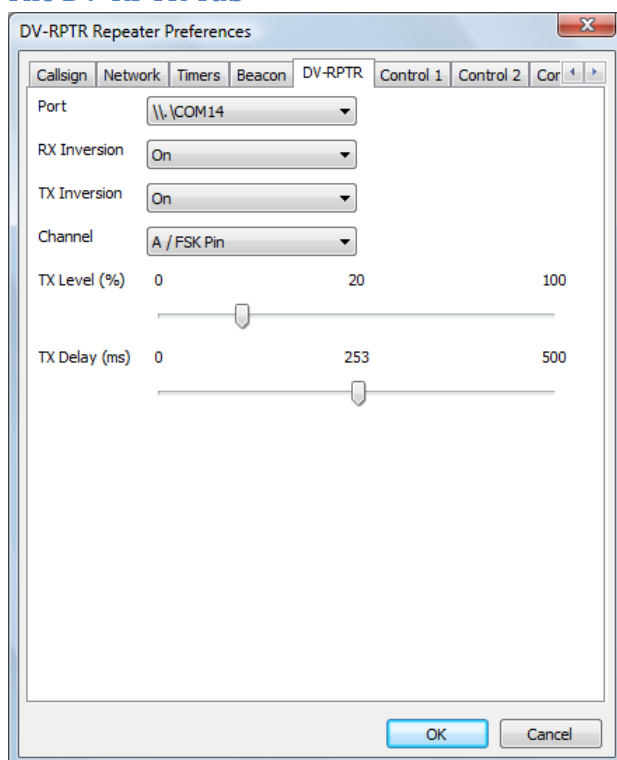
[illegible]

DV-RPTR Repeater Preferences

Callsign | Network | Timers | Beacon | DV-RPTR | Control 1 | Control 2 | Cor

Port \\.\COM14

RX Inversion On

TX Inversion On

Channel A / FSK Pin

TX Level (%) 0 20 100

TX Delay (ms) 0 253 500

OK Cancel